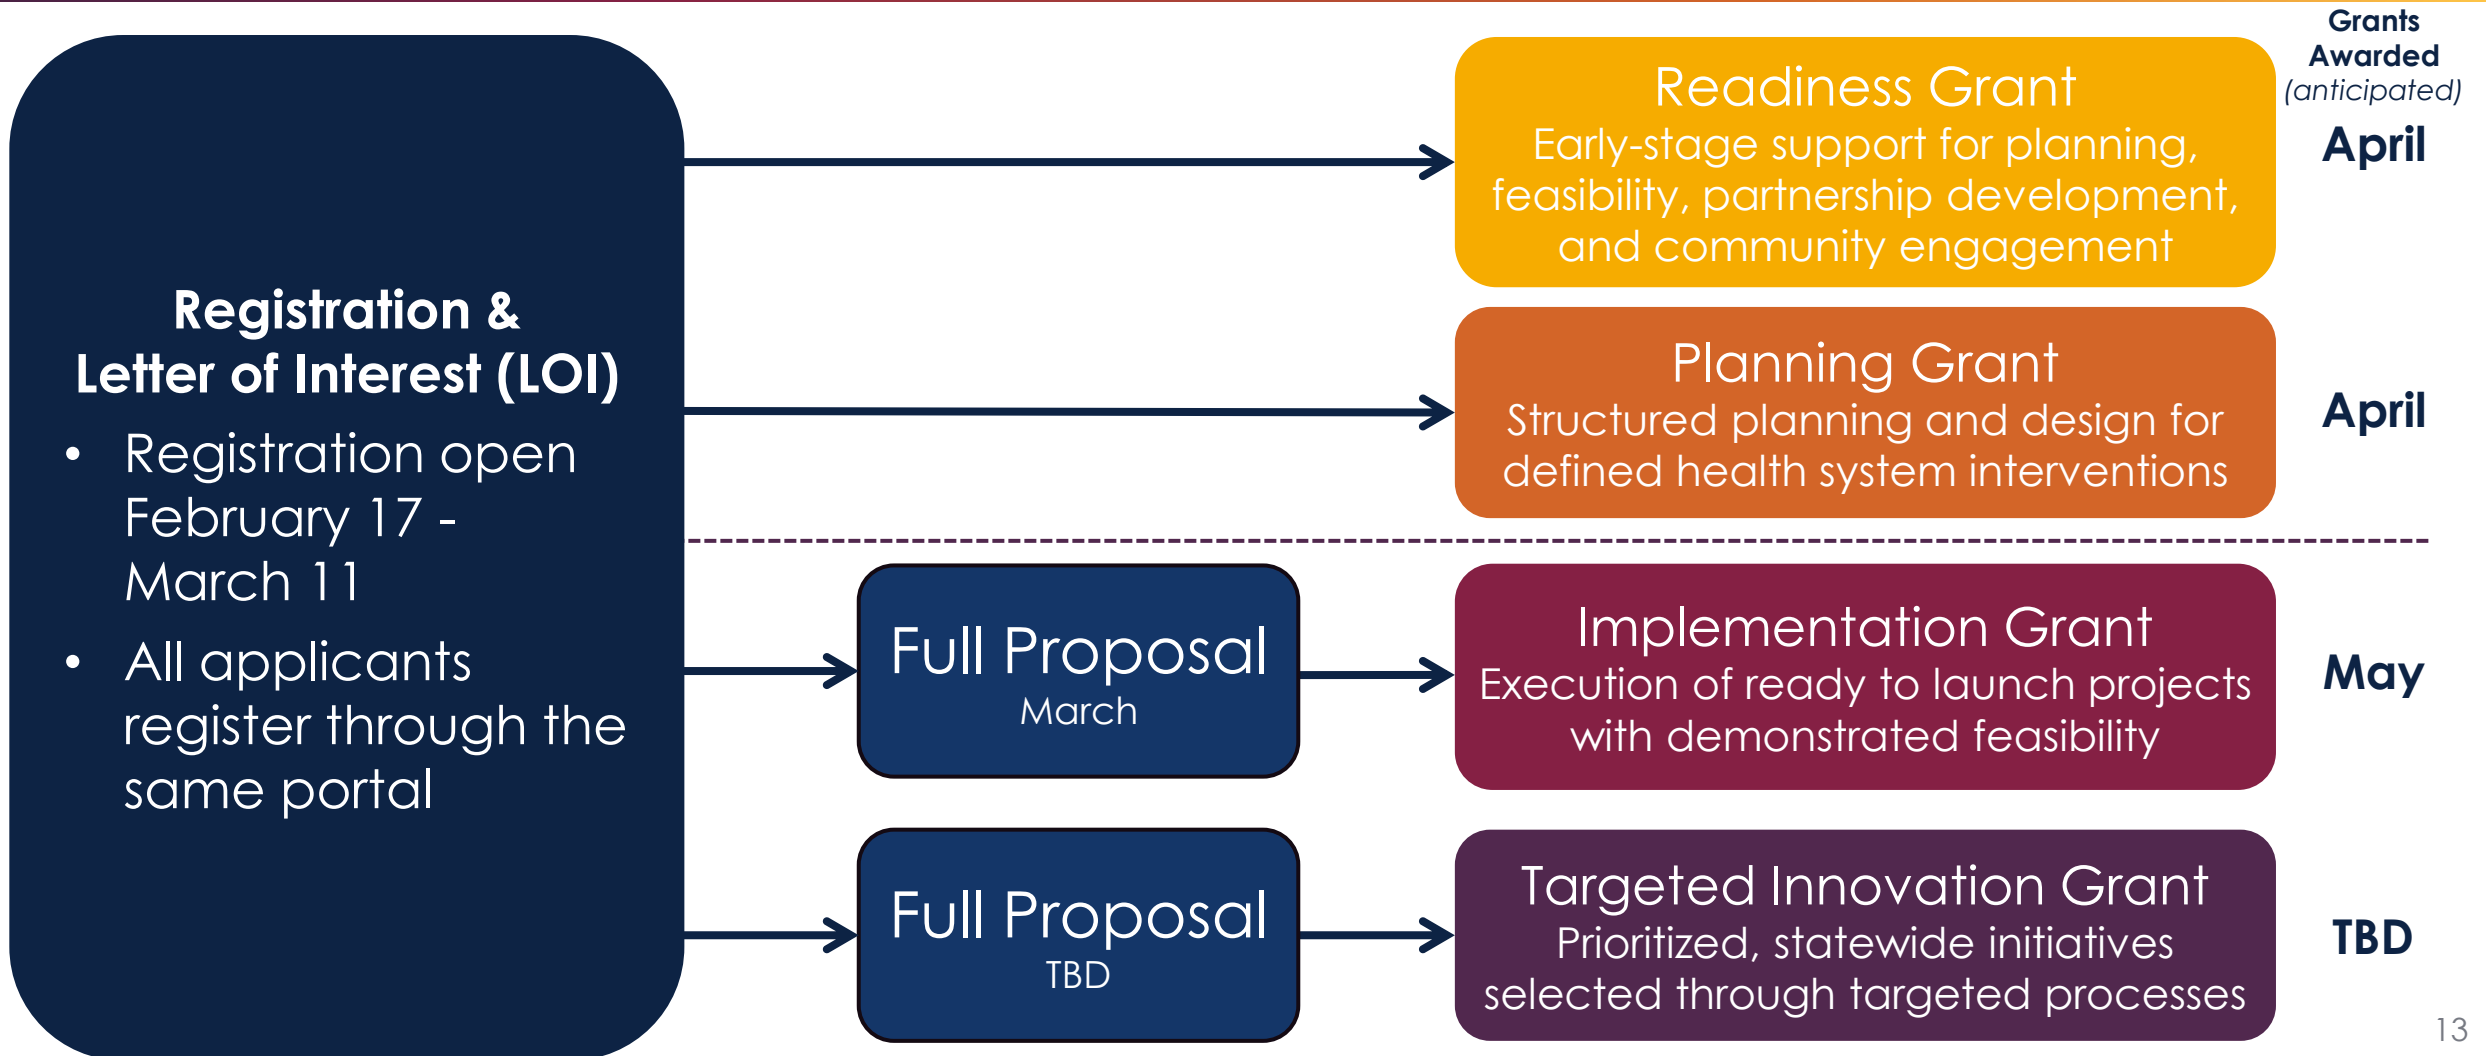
Registration & Letter of Interest (LOI)

- Registration open February 17 - March 11
- All applicants register through the same portal

Grants Awarded (anticipated)

Readiness Grant
Early-stage support for planning, feasibility, partnership development, and community engagement

April

Planning Grant
Structured planning and design for defined health system interventions

April

Full Proposal
March

Implementation Grant
Execution of ready to launch projects with demonstrated feasibility

May

Full Proposal
TBD

Targeted Innovation Grant
Prioritized, statewide initiatives selected through targeted processes

TBD

13